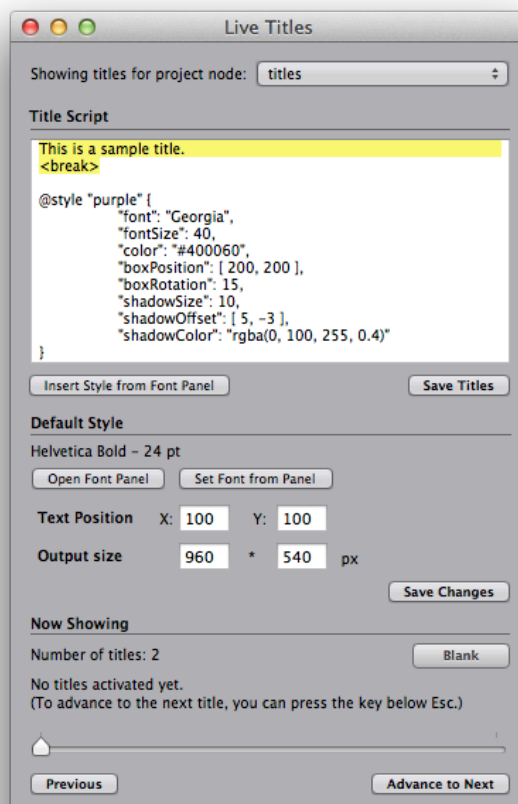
Live Titles

Showing titles for project node: titles

Title Script

This is a sample title.
<break>

@style "purple" {
"font": "Georgia",
"fontSize": 40,
"color": "#400060",
"boxPosition": [ 200, 200 ],
"boxRotation": 15,
"shadowSize": 10,
"shadowOffset": [ 5, -3 ],
"shadowColor": "rgba(0, 100, 255, 0.4)"
}

Insert Style from Font Panel

Save Titles

Default Style

Helvetica Bold – 24 pt

Open Font Panel

Set Font from Panel

Text Position X: 100 Y: 100

Output size 960 * 540 px

Save Changes

Now Showing

Number of titles: 2

Blank

No titles activated yet.
(To advance to the next title, you can press the key below Esc.)

Previous

Advance to Next